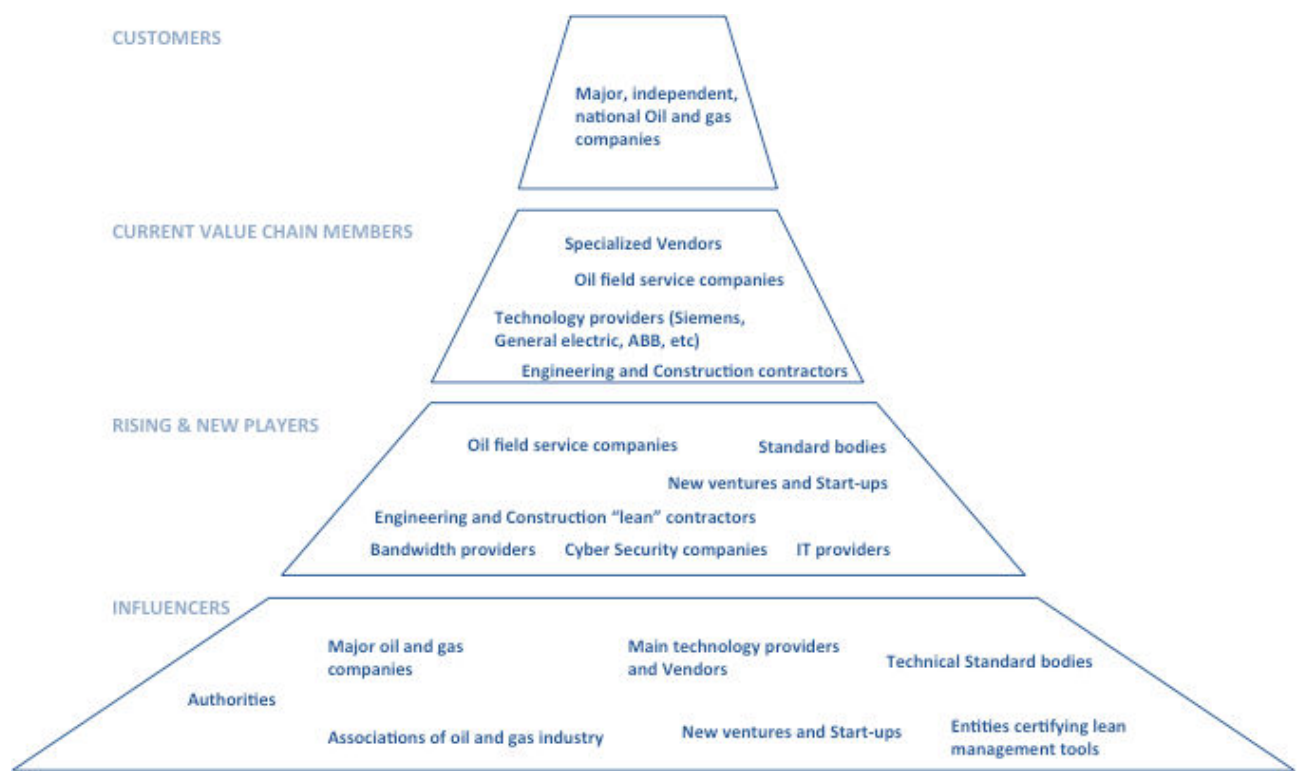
CUSTOMERS

Major, independent, national Oil and gas companies

CURRENT VALUE CHAIN MEMBERS

Specialized Vendors

Oil field service companies

Technology providers (Siemens, General electric, ABB, etc)

Engineering and Construction contractors

RISING & NEW PLAYERS

Oil field service companies

Standard bodies

New ventures and Start-ups

Engineering and Construction "lean" contractors

Bandwidth providers

Cyber Security companies

IT providers

INFLUENCERS

Major oil and gas companies

Main technology providers and Vendors

Technical Standard bodies

Authorities

Associations of oil and gas industry

New ventures and Start-ups

Entities certifying lean management tools